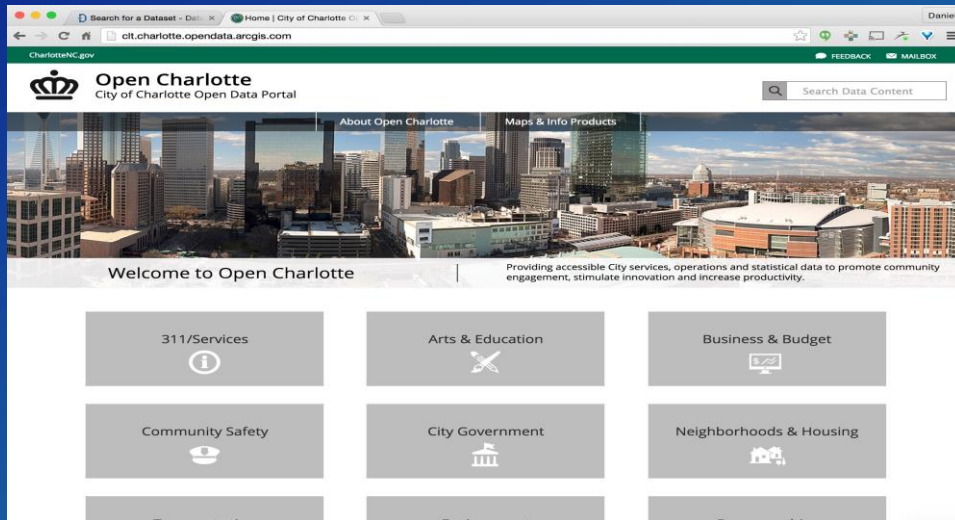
Search for a Dataset - Data
Home | City of Charlotte O
Daniel
clt.charlotte.opendata.arcgis.com
CharlotteNC.gov
FEEDBACK
MAILBOX
Open Charlotte
City of Charlotte Open Data Portal
Search Data Content
About Open Charlotte
Maps & Info Products
Welcome to Open Charlotte
Providing accessible City services, operations and statistical data to promote community engagement, stimulate innovation and increase productivity.
311/Services
Arts & Education
Business & Budget
Community Safety
City Government
Neighborhoods & Housing
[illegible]
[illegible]
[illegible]